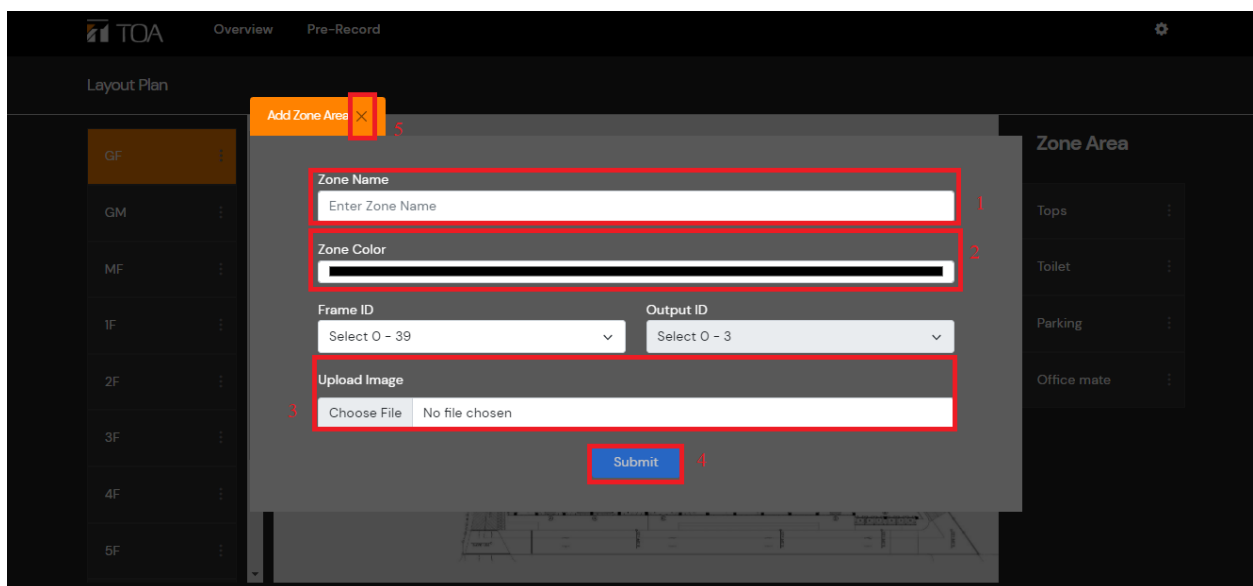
TOA Overview Pre-Record

Layout Plan

GF
GM
MF
1F
2F
3F
4F
5F

Add Zone Area × 5

Zone Name
Enter Zone Name
1

Zone Color
2

Frame ID
Select 0 - 39

Output ID
Select 0 - 3

Upload Image
3
Choose File No file chosen

Submit 4

Zone Area
Tops
Toilet
Parking
Office mate